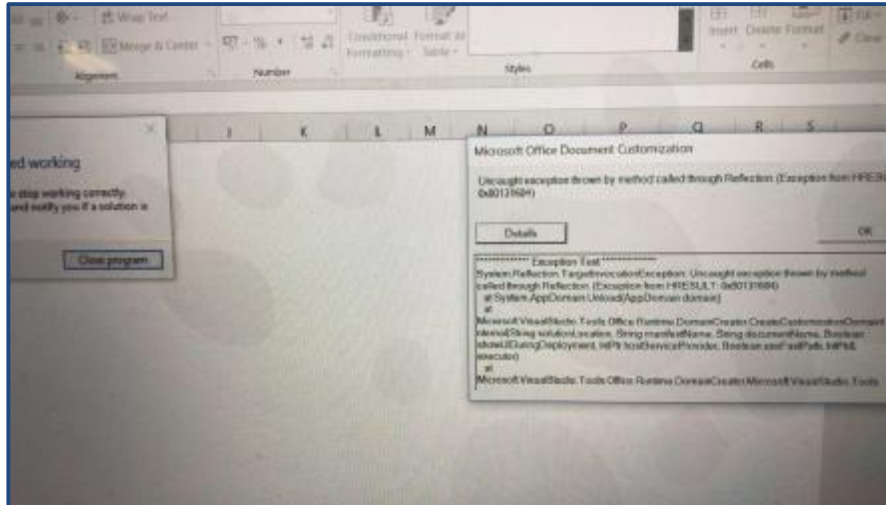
Wrap Text

Merge & Center

Alignment

Number

Conditional Formatting

Format as Table

Styles

Insert Delete Format

Cells

Clear

I K L M N O P Q R S

ed working

o stop working correctly. and notify you if a solution is

Close program

Microsoft Office Document Customization

Uncaught exception thrown by method called through Reflection. (Exception from HRES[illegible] 0x80131604)

Details

OK

************** Exception Text **************
System.Reflection.TargetInvocationException: Uncaught exception thrown by method called through Reflection. (Exception from HRESULT: 0x80131604)
at System.AppDomain.Unload(AppDomain domain)
at
Microsoft.VisualStudio.Tools.Office.Runtime.DomainCreator.CreateCustomizationDomainInternal(String solutionLocation, String manifestName, String documentName, Boolean showUIDuringDeployment, IntPtr hostServiceProvider, Boolean useFastPath, IntPtr& executor)
at
Microsoft.VisualStudio.Tools.Office.Runtime.DomainCreator.Microsoft.VisualStudio.Tools